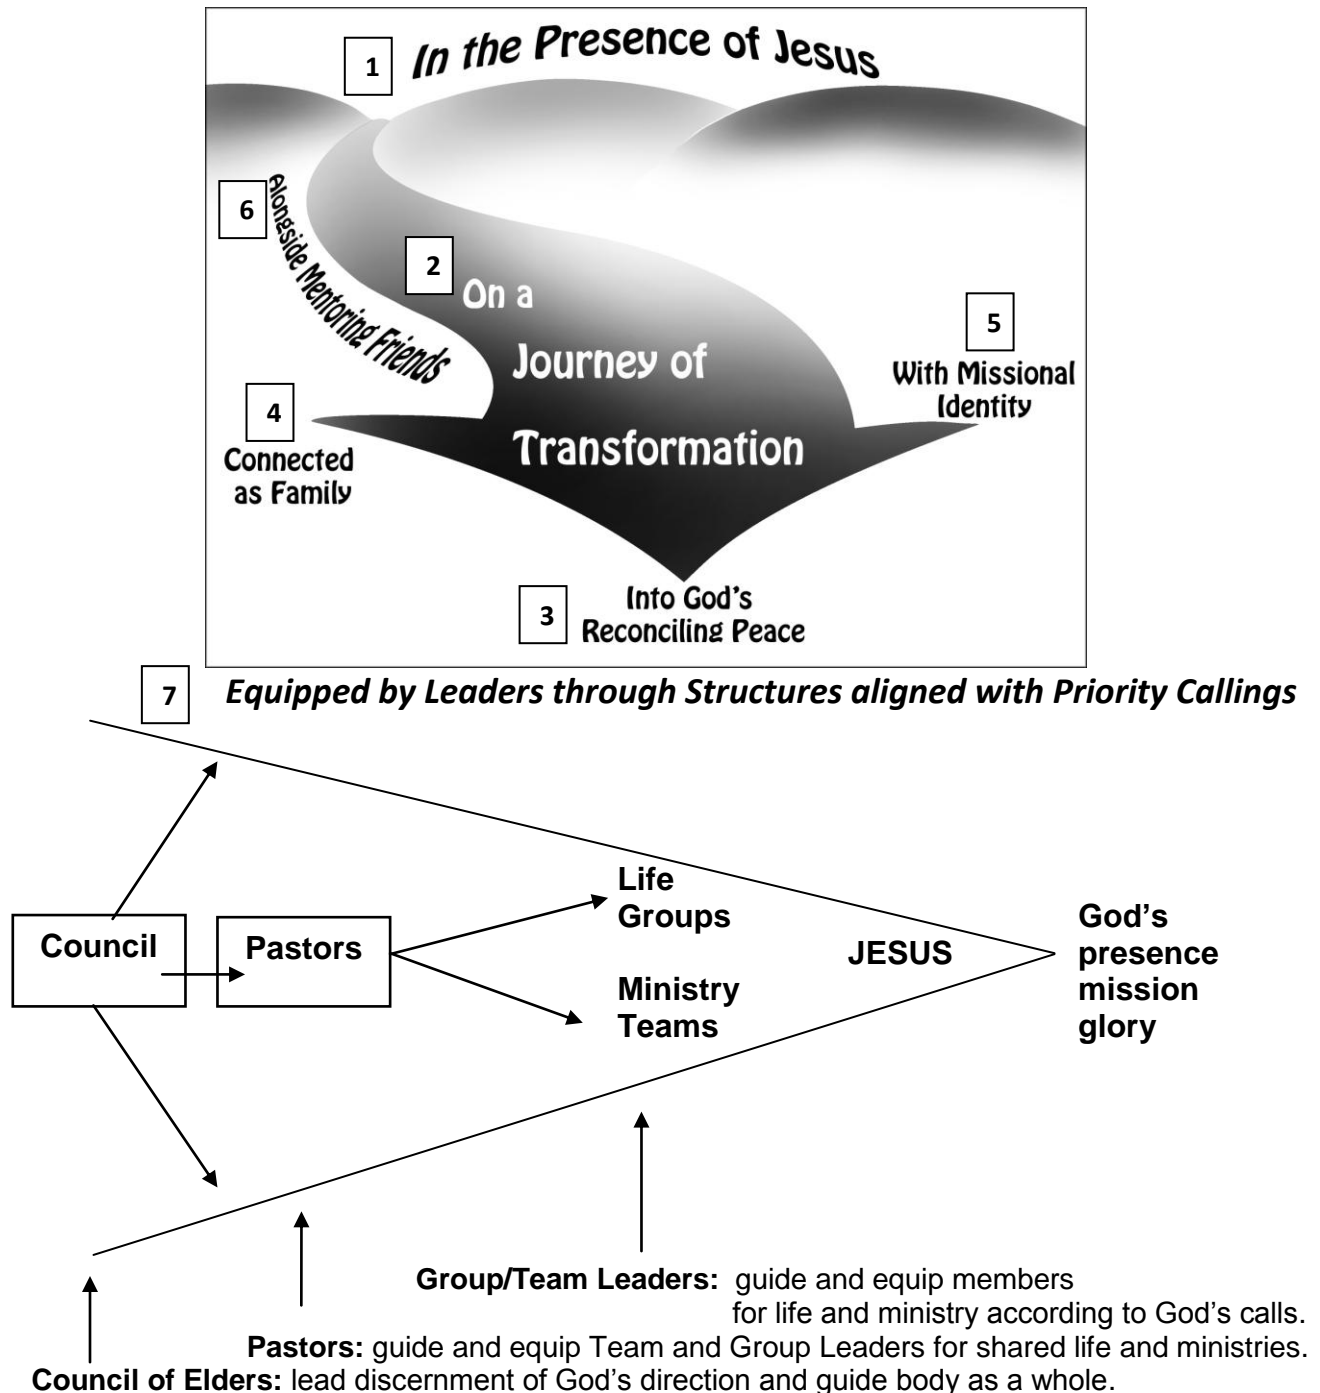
1 In the Presence of Jesus

6 Alongside Mentoring Friends

2 On a Journey of Transformation

5 With Missional Identity

4 Connected as Family

3 Into God's Reconciling Peace

7 Equipped by Leaders through Structures aligned with Priority Callings

Council

Pastors

Life Groups

Ministry Teams

JESUS

God's presence mission glory

**Group/Team Leaders:** guide and equip members for life and ministry according to God's calls.

**Pastors:** guide and equip Team and Group Leaders for shared life and ministries.

**Council of Elders:** lead discernment of God's direction and guide body as a whole.